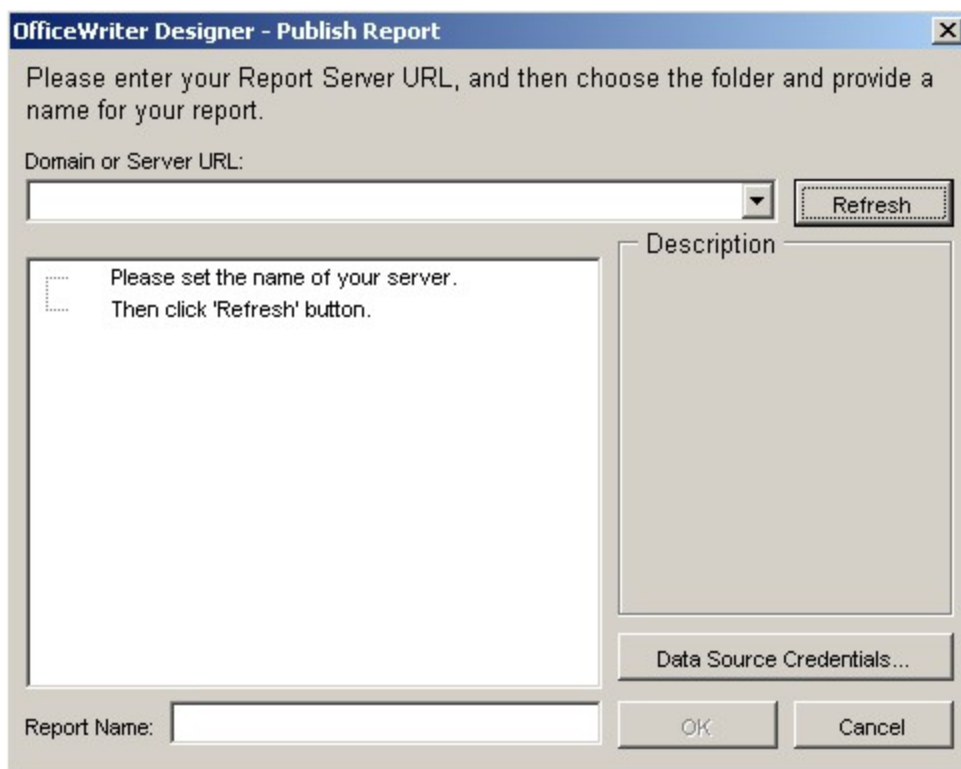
OfficeWriter Designer - Publish Report

Please enter your Report Server URL, and then choose the folder and provide a name for your report.

Domain or Server URL:

Refresh

Description

Please set the name of your server.
Then click 'Refresh' button.

Data Source Credentials...

Report Name:

OK

Cancel